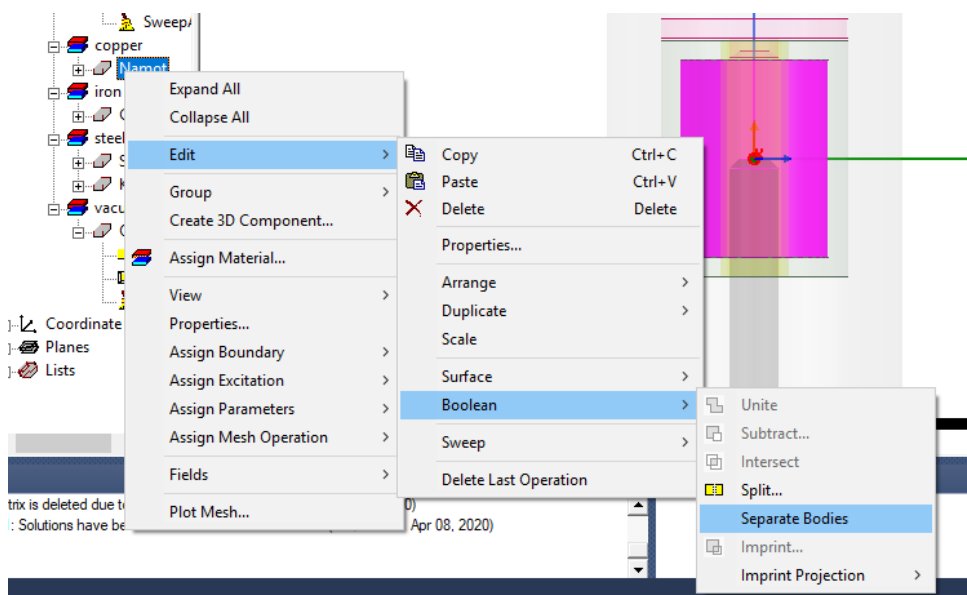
SweepA
copper
Namot
iron
C
steel
S
K
vacu
C
Coordinate
Planes
Lists

Expand All
Collapse All
Edit
Group
Create 3D Component...
Assign Material...
View
Properties...
Assign Boundary
Assign Excitation
Assign Parameters
Assign Mesh Operation
Fields
Plot Mesh...

Copy Ctrl+C
Paste Ctrl+V
Delete Delete
Properties...
Arrange
Duplicate
Scale
Surface
Boolean
Sweep
Delete Last Operation

Unite
Subtract...
Intersect
Split...
Separate Bodies
Imprint...
Imprint Projection

trix is deleted due to
: Solutions have be
0)
Apr 08, 2020)